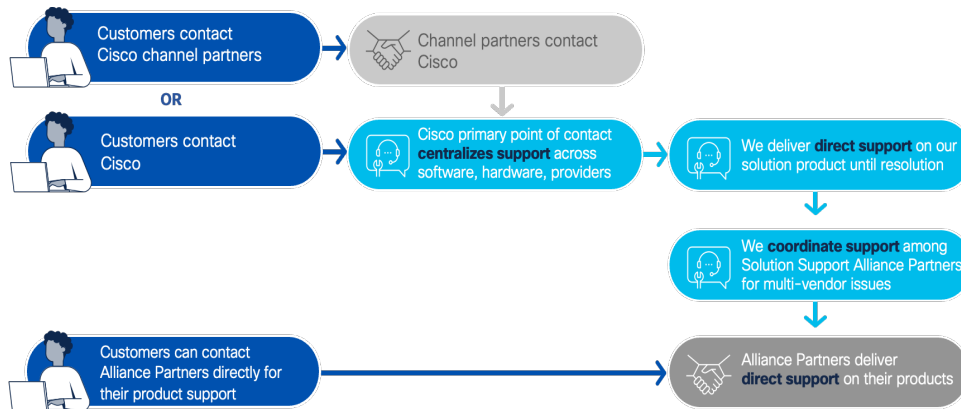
Customers contact Cisco channel partners

Channel partners contact Cisco

OR

Customers contact Cisco

Cisco primary point of contact centralizes support across software, hardware, providers

We deliver direct support on our solution product until resolution

We coordinate support among Solution Support Alliance Partners for multi-vendor issues

Customers can contact Alliance Partners directly for their product support

Alliance Partners deliver direct support on their products